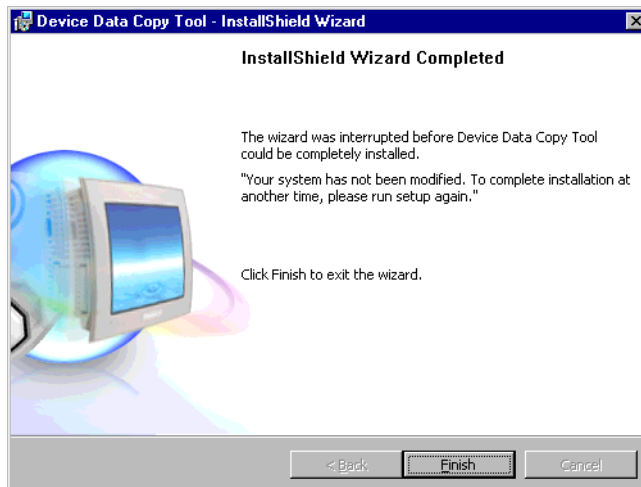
Device Data Copy Tool - InstallShield Wizard

InstallShield Wizard Completed

The wizard was interrupted before Device Data Copy Tool could be completely installed.

"Your system has not been modified. To complete installation at another time, please run setup again."

Click Finish to exit the wizard.

< Back

Finish

Cancel